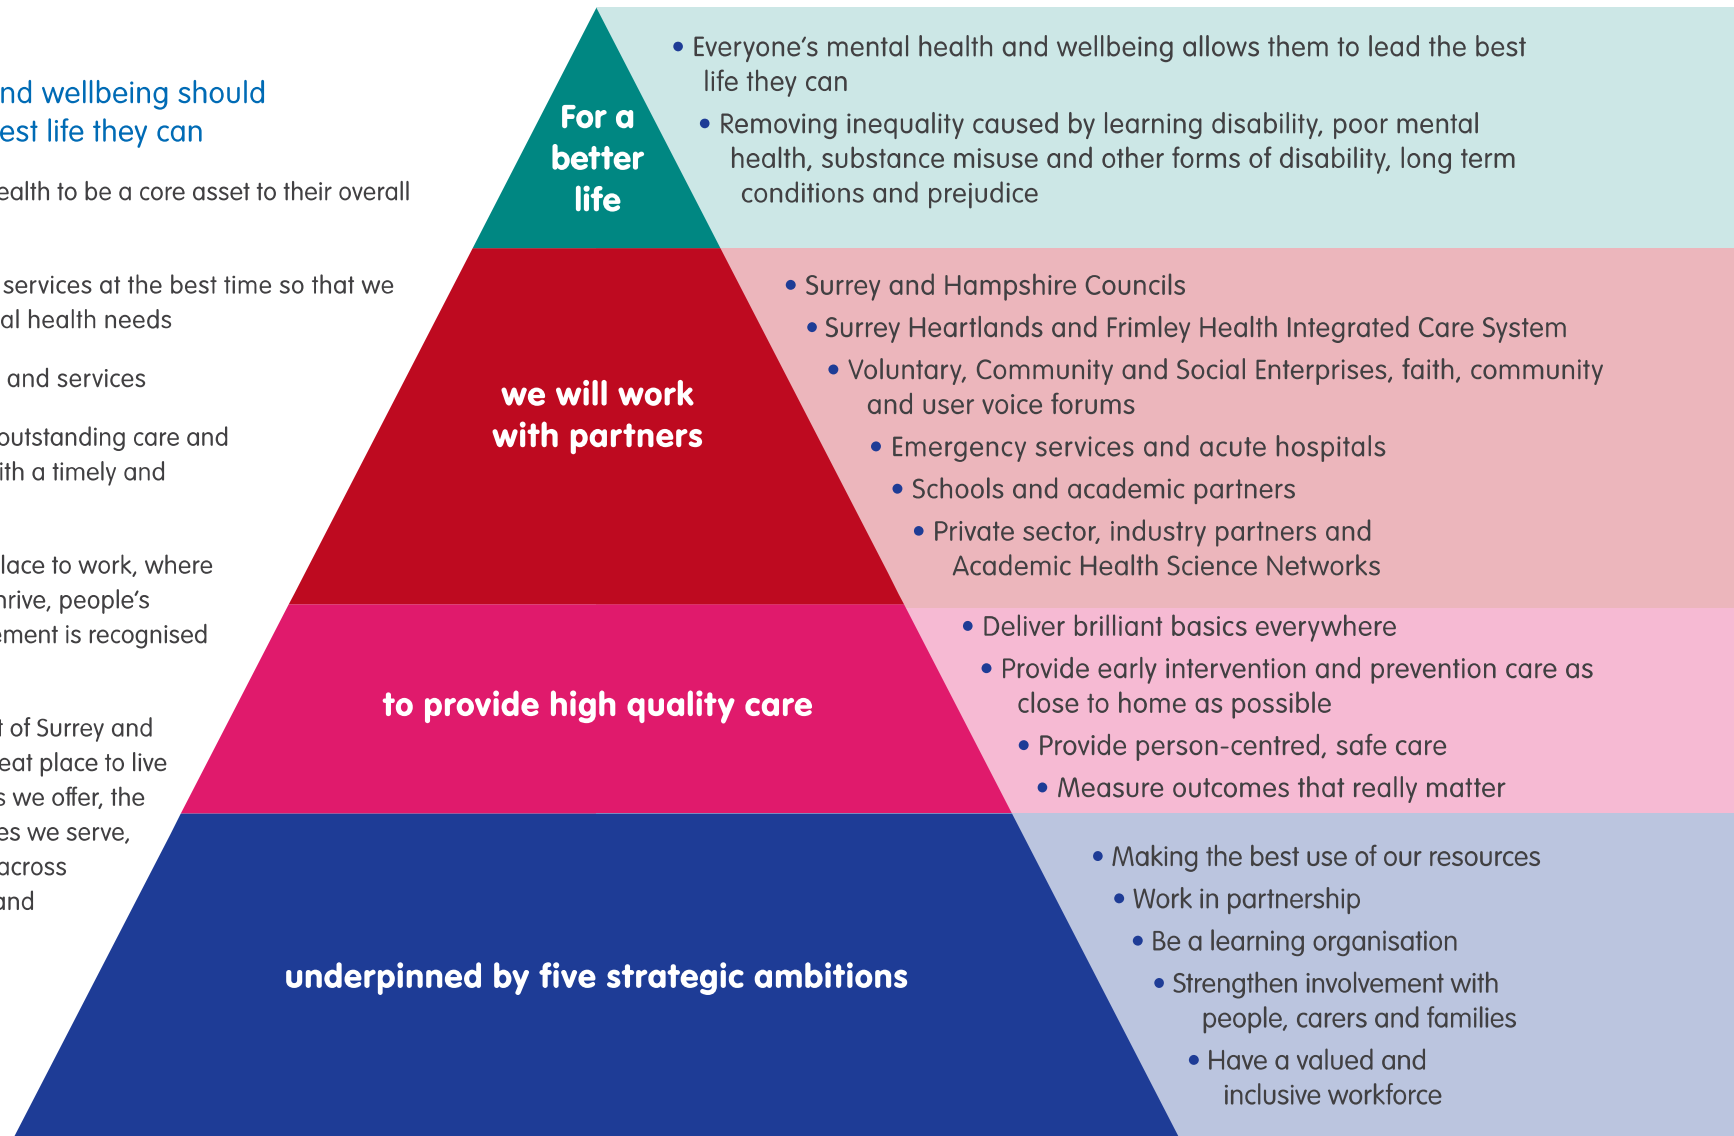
nd wellbeing should
est life they can

ealth to be a core asset to their overall

services at the best time so that we
al health needs

and services

outstanding care and
ith a timely and

lace to work, where
hrive, people's
ement is recognised

t of Surrey and
eat place to live
s we offer, the
es we serve,
across
and

For a better life

• Everyone's mental health and wellbeing allows them to lead the best life they can
• Removing inequality caused by learning disability, poor mental health, substance misuse and other forms of disability, long term conditions and prejudice

we will work with partners

• Surrey and Hampshire Councils
• Surrey Heartlands and Frimley Health Integrated Care System
• Voluntary, Community and Social Enterprises, faith, community and user voice forums
• Emergency services and acute hospitals
• Schools and academic partners
• Private sector, industry partners and Academic Health Science Networks

to provide high quality care

• Deliver brilliant basics everywhere
• Provide early intervention and prevention care as close to home as possible
• Provide person-centred, safe care
• Measure outcomes that really matter

underpinned by five strategic ambitions

• Making the best use of our resources
• Work in partnership
• Be a learning organisation
• Strengthen involvement with people, carers and families
• Have a valued and inclusive workforce